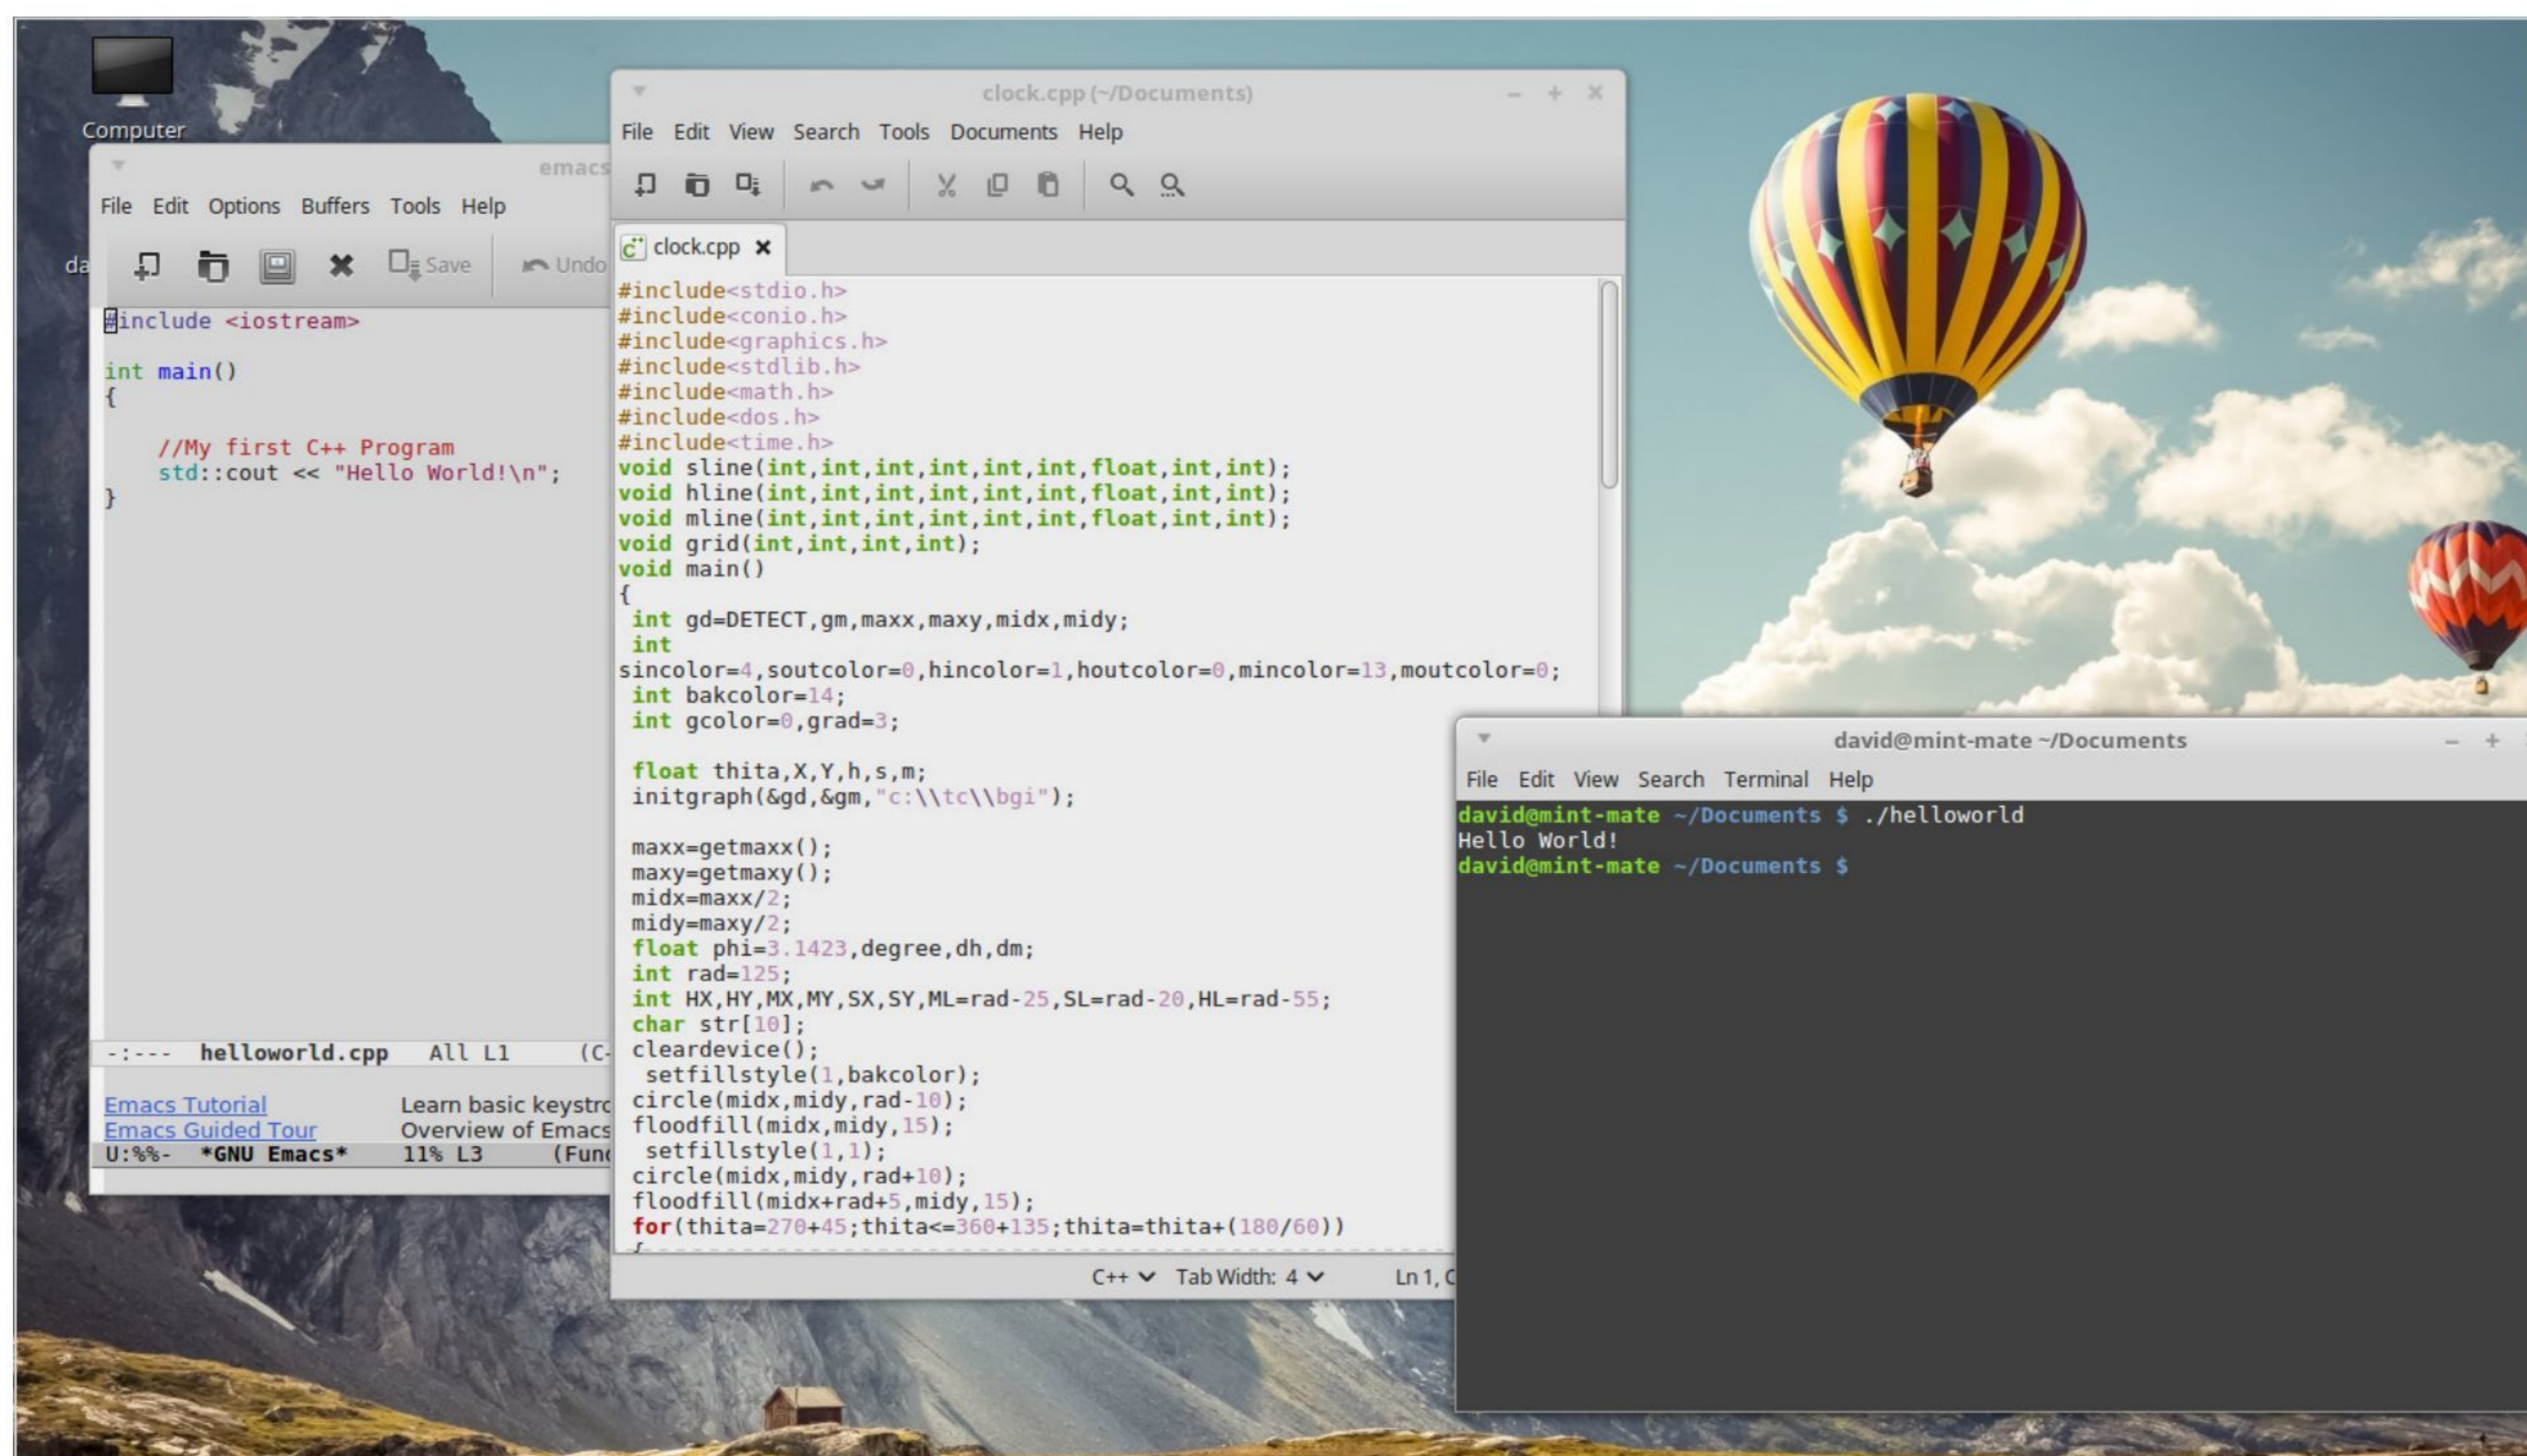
Computer

emacs

File Edit Options Buffers Tools Help

Save Undo

da

#include <iostream>

int main()
{

    //My first C++ Program
    std::cout << "Hello World!\n";
}

-:--- helloworld.cpp All L1 (C-

Emacs Tutorial Learn basic keystr
Emacs Guided Tour Overview of Emacs
U:%%- *GNU Emacs* 11% L3 (Func

clock.cpp (~/Documents)

File Edit View Search Tools Documents Help

clock.cpp ×

#include<stdio.h>
#include<conio.h>
#include<graphics.h>
#include<stdlib.h>
#include<math.h>
#include<dos.h>
#include<time.h>
void sline(int,int,int,int,int,int,float,int,int);
void hline(int,int,int,int,int,int,float,int,int);
void mline(int,int,int,int,int,int,float,int,int);
void grid(int,int,int,int);
void main()
{
 int gd=DETECT,gm,maxx,maxy,midx,midy;
 int
sincolor=4,soutcolor=0,hincolor=1,houtcolor=0,mincolor=13,moutcolor=0;
 int bakcolor=14;
 int gcolor=0,grad=3;

 float thita,X,Y,h,s,m;
 initgraph(&gd,&gm,"c:\\tc\\bgi");

 maxx=getmaxx();
 maxy=getmaxy();
 midx=maxx/2;
 midy=maxy/2;
 float phi=3.1423,degree,dh,dm;
 int rad=125;
 int HX,HY,MX,MY,SX,SY,ML=rad-25,SL=rad-20,HL=rad-55;
 char str[10];
 cleardevice();
  setfillstyle(1,bakcolor);
 circle(midx,midy,rad-10);
 floodfill(midx,midy,15);
  setfillstyle(1,1);
 circle(midx,midy,rad+10);
 floodfill(midx+rad+5,midy,15);
 for(thita=270+45;thita<=360+135;thita=thita+(180/60))

C++ Tab Width: 4 Ln 1, C

david@mint-mate ~/Documents

File Edit View Search Terminal Help

david@mint-mate ~/Documents $ ./helloworld
Hello World!
david@mint-mate ~/Documents $